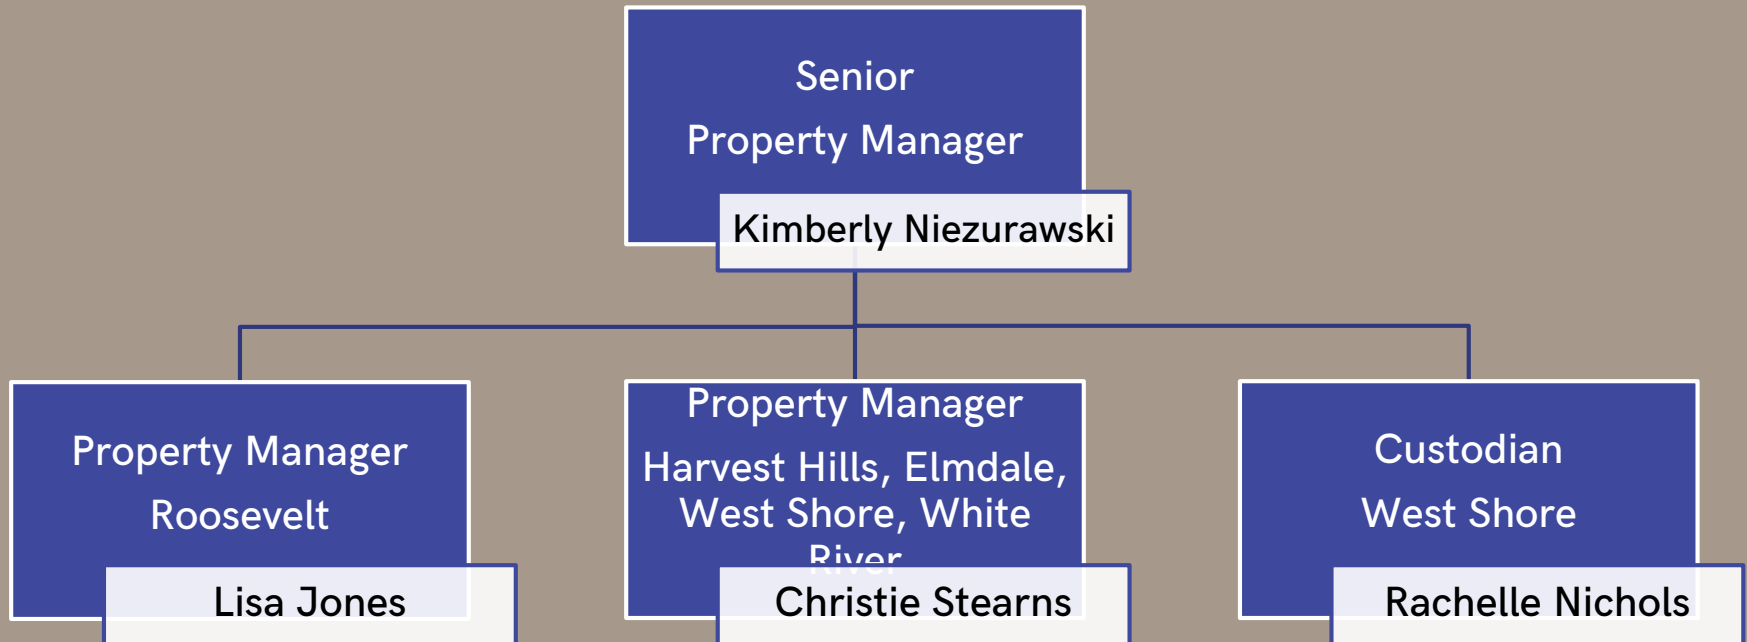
Senior
Property Manager

Kimberly Niezurawski

Property Manager
Roosevelt

Lisa Jones

Property Manager
Harvest Hills, Elmdale, West Shore, White River

Christie Stearns

Custodian
West Shore

Rachelle Nichols